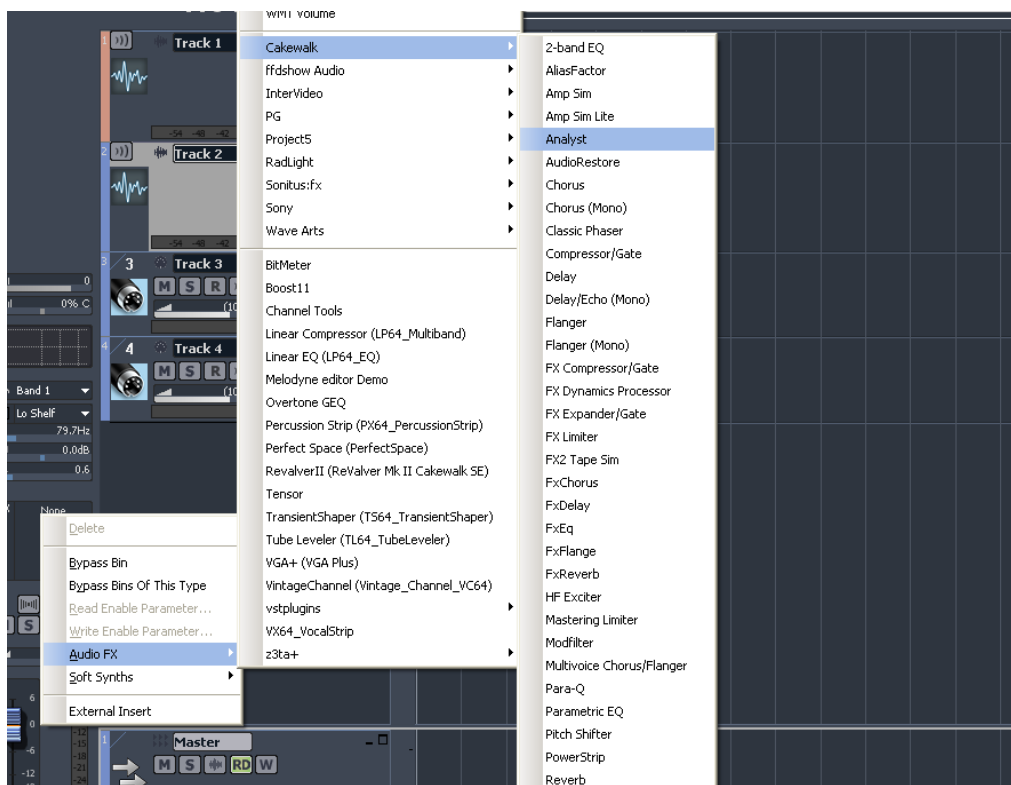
WMT Volume
Cakewalk
ffdshow Audio
InterVideo
PG
Project5
RadLight
Sonitus:fx
Sony
Wave Arts
BitMeter
Boost11
Channel Tools
Linear Compressor (LP64_Multiband)
Linear EQ (LP64_EQ)
Melodyne editor Demo
Overtone GEQ
Percussion Strip (PX64_PercussionStrip)
Perfect Space (PerfectSpace)
RevalverII (ReValver Mk II Cakewalk SE)
Tensor
TransientShaper (TS64_TransientShaper)
Tube Leveler (TL64_TubeLeveler)
VGA+ (VGA Plus)
VintageChannel (Vintage_Channel_VC64)
vstplugins
VX64_VocalStrip
z3ta+

2-band EQ
AliasFactor
Amp Sim
Amp Sim Lite
Analyst
AudioRestore
Chorus
Chorus (Mono)
Classic Phaser
Compressor/Gate
Delay
Delay/Echo (Mono)
Flanger
Flanger (Mono)
FX Compressor/Gate
FX Dynamics Processor
FX Expander/Gate
FX Limiter
FX2 Tape Sim
FxChorus
FxDelay
FxEq
FxFlange
FxReverb
HF Exciter
Mastering Limiter
Modfilter
Multivoice Chorus/Flanger
Para-Q
Parametric EQ
Pitch Shifter
PowerStrip
Reverb

Track 1
-54 -48 -42
Track 2
-54 -48 -42
3 Track 3
M S R
4 Track 4
M S R
0
0% C
Band 1
Lo Shelf
79.7Hz
0.0dB
0.6
None

Delete
Bypass Bin
Bypass Bins Of This Type
Read Enable Parameter...
Write Enable Parameter...
Audio FX
Soft Synths
External Insert

S
6
0
-6
-12
Master
M S RD W